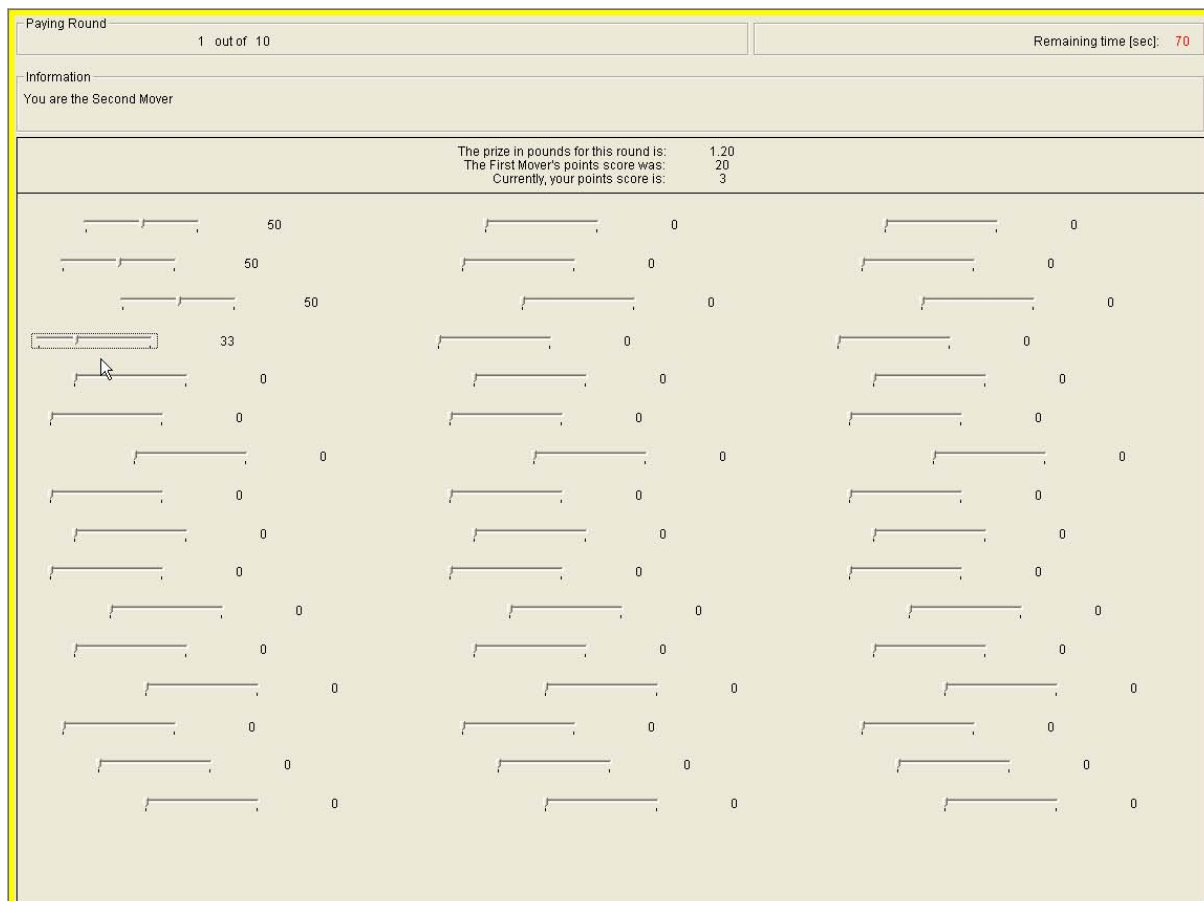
Paying Round
1 out of 10

Remaining time [sec]: 70

Information
You are the Second Mover

The prize in pounds for this round is: 1.20
The First Mover's points score was: 20
Currently, your points score is: 3

50 0 0
50 0 0
50 0 0
33 0 0
0 0 0
0 0 0
0 0 0
0 0 0
0 0 0
0 0 0
0 0 0
0 0 0
0 0 0
0 0 0
0 0 0
0 0 0